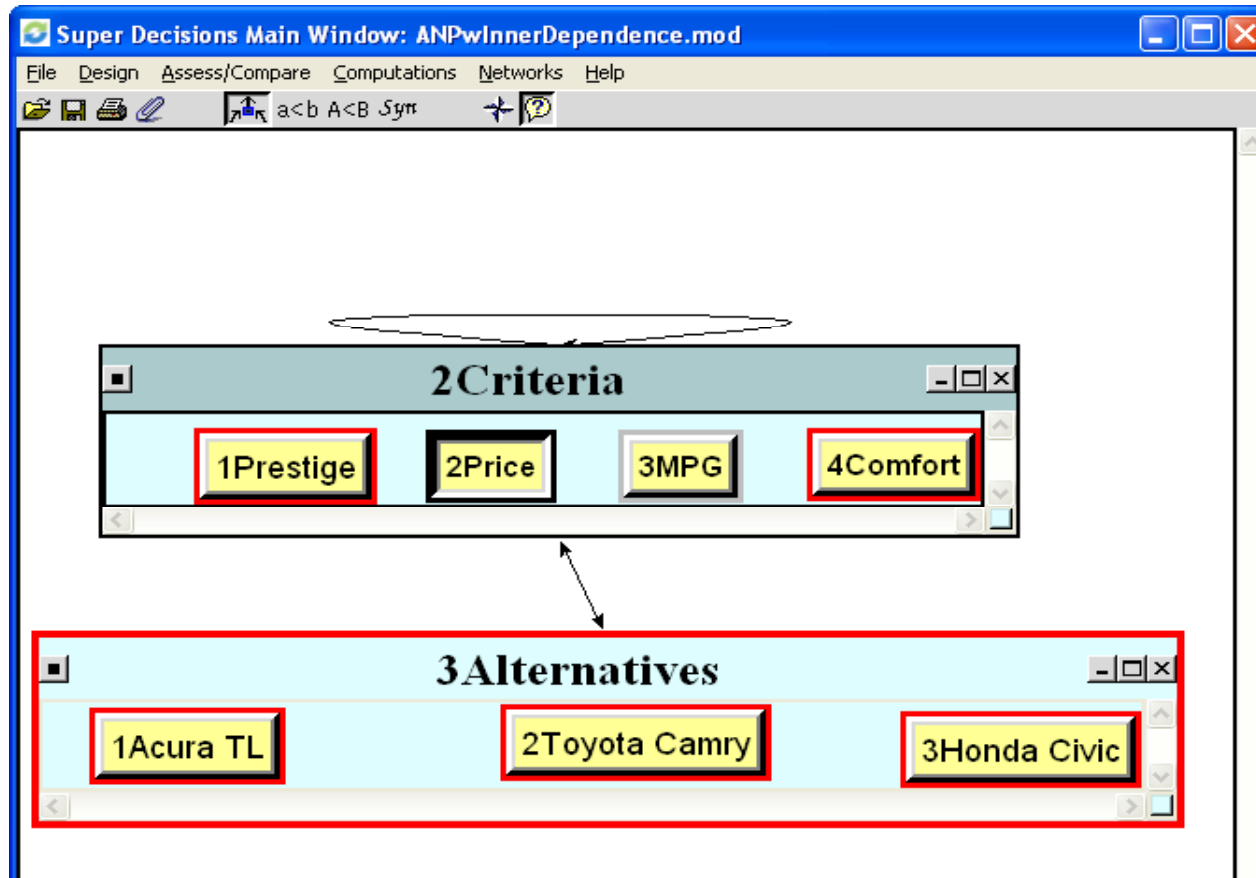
Super Decisions Main Window: ANPwInnerDependence.mod

File Design Assess/Compare Computations Networks Help

a<b A<B Syn

2Criteria

1Prestige 2Price 3MPG 4Comfort

3Alternatives

1Acura TL 2Toyota Camry 3Honda Civic